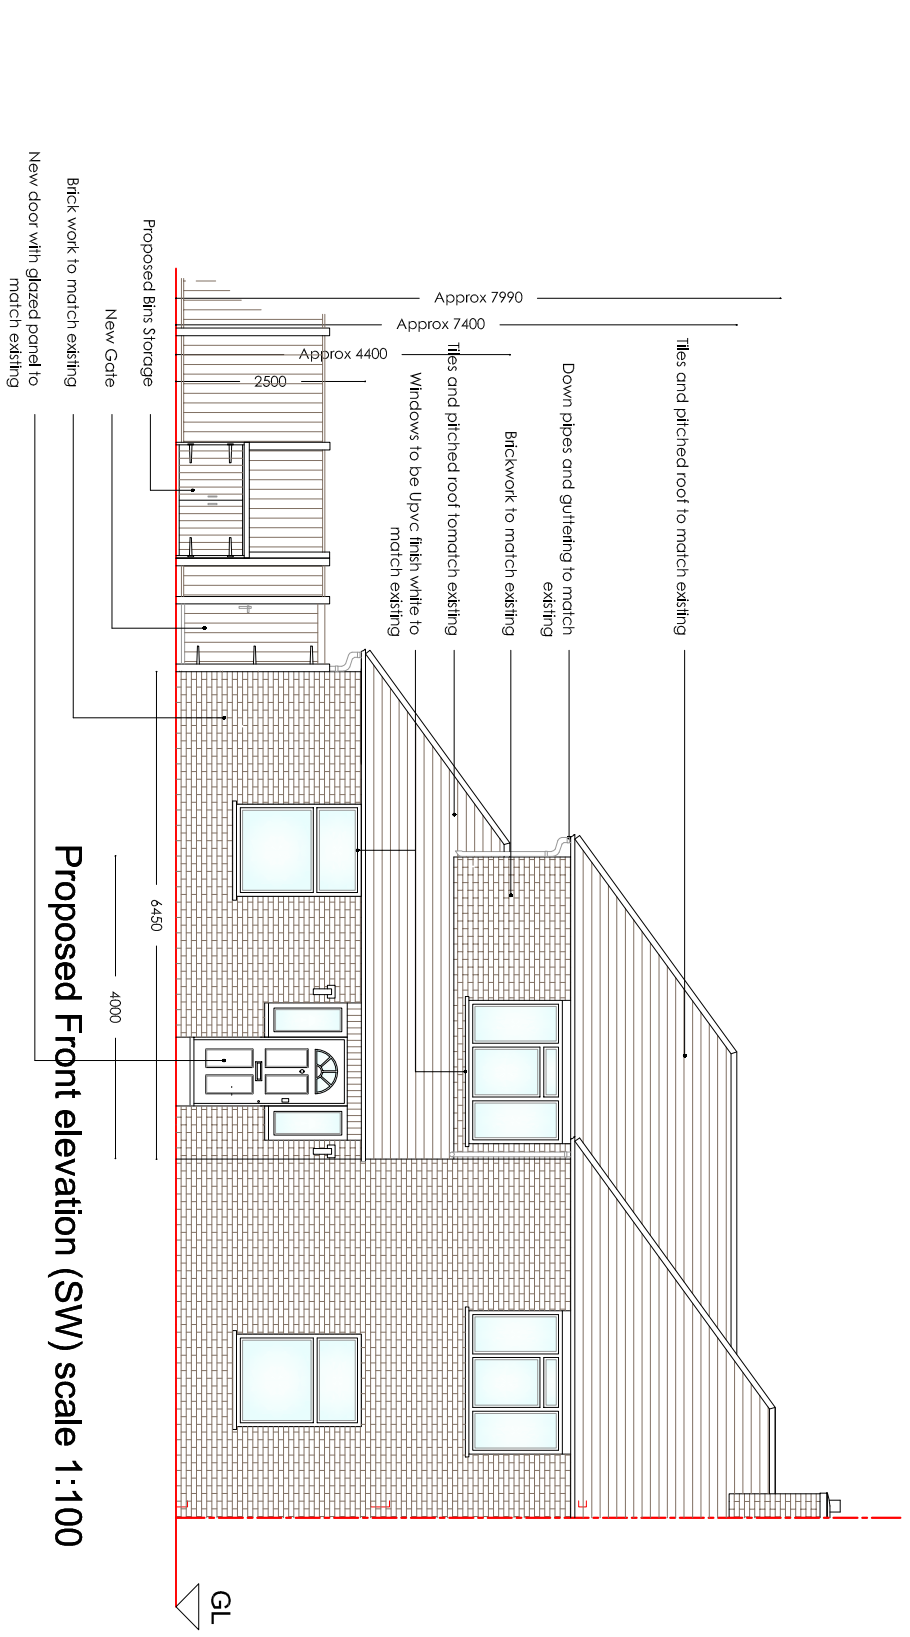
Proposed Bins Storage

New Gate

Brick work to match existing

New door with glazed panel to match existing

Approx 7990

Approx 7400

Approx 4400

2500

Tiles and pitched roof to match existing

Down pipes and guttering to match existing

Brickwork to match existing

Tiles and pitched roof tomatch existing

Windows to be Upvc finish white to match existing

6450

4000

Proposed Front elevation (SW) scale 1:100

GL